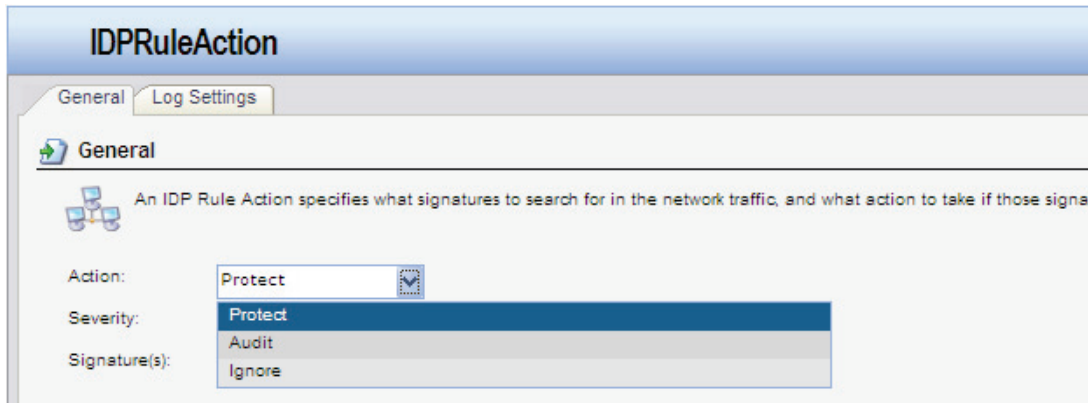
IDPRuleAction

General | Log Settings

General

An IDP Rule Action specifies what signatures to search for in the network traffic, and what action to take if those signa

Action: Protect

Severity:

Signature(s):

Protect
Audit
Ignore